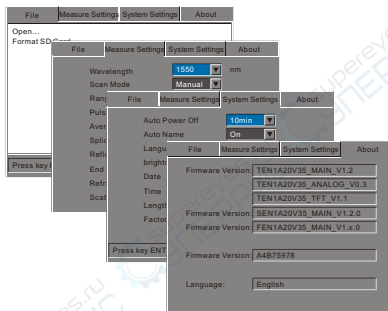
File | Measure Settings | System Settings | About

Open...
Format SD Card

Press key

File | Measure Settings | System Settings | About

Wavelength 1550 nm
Scan Mode Manual
Ran
Puls
Aver
Splic
Refle
End
Refr
Scat

File | Measure Settings | System Settings | About

Auto Power Off 10min
Auto Name On
Langu
brighti
Date
Time
Length
Factor

Press key ENT

File | Measure Settings | System Settings | About

Firmware Version: TEN1A20V35_MAIN_V1.2
TEN1A20V35_ANALOG_V0.3
TEN1A20V35_TFT_V1.1
Firmware Version: SEN1A20V35_MAIN_V1.2.0
Firmware Version: FEN1A20V35_MAIN_V1.x.0

Firmware Version: A4B75978

Language: English

supereyes.ru